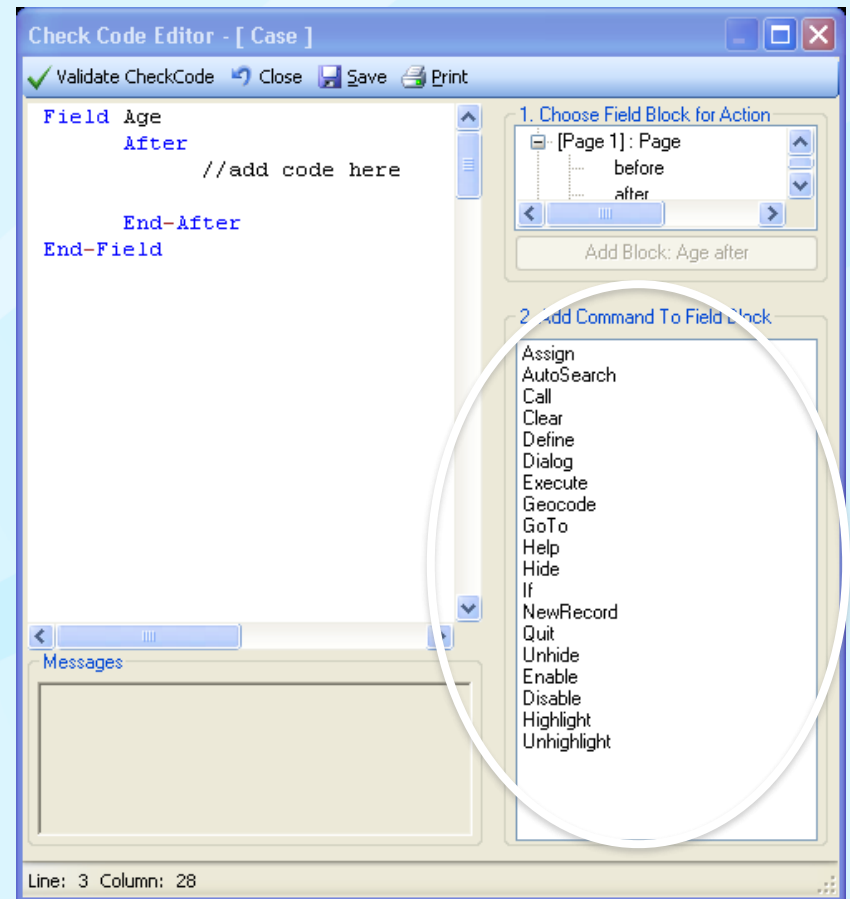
Check Code Editor - [ Case ]

Validate CheckCode Close Save Print

Field Age
After
//add code here

End-After
End-Field

1. Choose Field Block for Action
[Page 1] : Page
before
after

Add Block: Age after

2. Add Command To Field Block
Assign
AutoSearch
Call
Clear
Define
Dialog
Execute
Geocode
GoTo
Help
Hide
If
NewRecord
Quit
Unhide
Enable
Disable
Highlight
Unhighlight

Messages

Line: 3 Column: 28